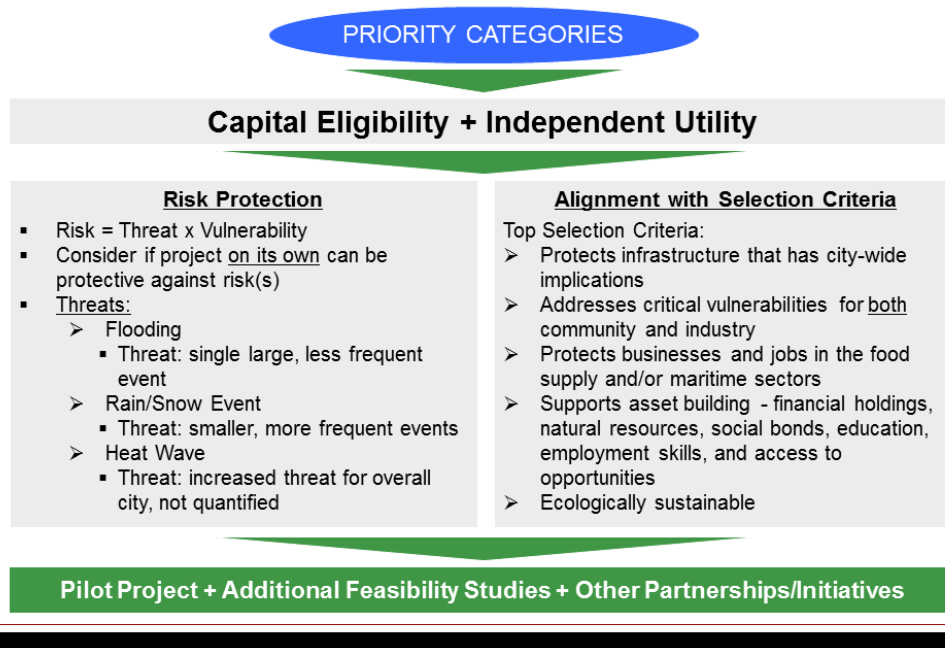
PRIORITY CATEGORIES

Capital Eligibility + Independent Utility

Risk Protection

- Risk = Threat x Vulnerability
- Consider if project on its own can be protective against risk(s)
- Threats:
  - Flooding
    - Threat: single large, less frequent event
  - Rain/Snow Event
    - Threat: smaller, more frequent events
  - Heat Wave
    - Threat: increased threat for overall city, not quantified

Alignment with Selection Criteria

Top Selection Criteria:
- Protects infrastructure that has city-wide implications
- Addresses critical vulnerabilities for both community and industry
- Protects businesses and jobs in the food supply and/or maritime sectors
- Supports asset building - financial holdings, natural resources, social bonds, education, employment skills, and access to opportunities
- Ecologically sustainable

Pilot Project + Additional Feasibility Studies + Other Partnerships/Initiatives